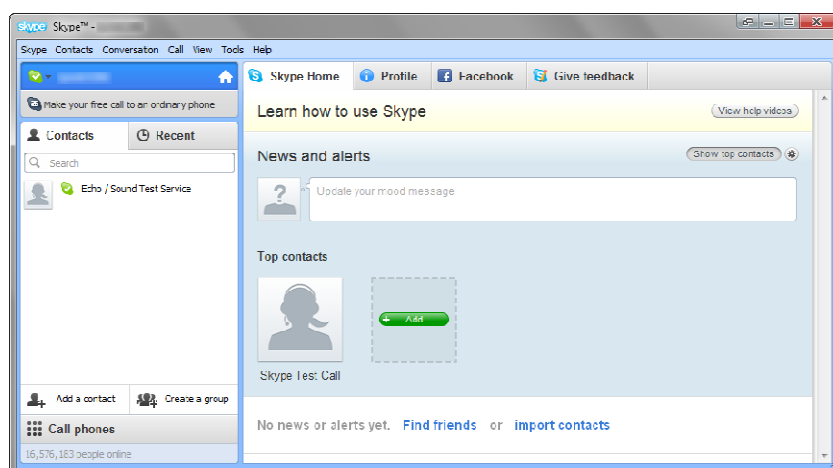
skype Skype™ - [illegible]

Skype Contacts Conversation Call View Tools Help

Make your free call to an ordinary phone

Contacts Recent

Search

Echo / Sound Test Service

Add a contact Create a group

Call phones

16,576,163 people online

Skype Home Profile Facebook Give feedback

Learn how to use Skype

View help videos

News and alerts

Show top contacts

Update your mood message

Top contacts

+ Add

Skype Test Call

No news or alerts yet. Find friends or import contacts